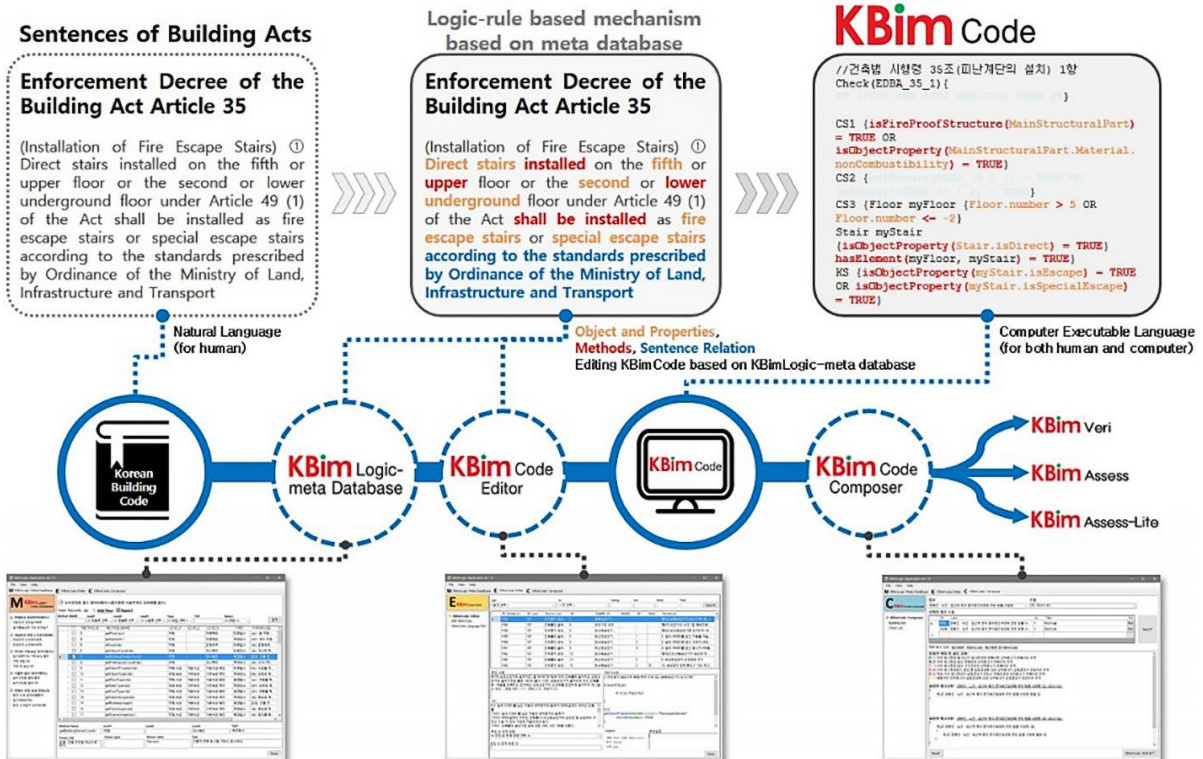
Sentences of Building Acts

Enforcement Decree of the Building Act Article 35

(Installation of Fire Escape Stairs) ① Direct stairs installed on the fifth or upper floor or the second or lower underground floor under Article 49 (1) of the Act shall be installed as fire escape stairs or special escape stairs according to the standards prescribed by Ordinance of the Ministry of Land, Infrastructure and Transport

Natural Language (for human)

Logic-rule based mechanism based on meta database

Enforcement Decree of the Building Act Article 35

(Installation of Fire Escape Stairs) ① Direct stairs installed on the fifth or upper floor or the second or lower underground floor under Article 49 (1) of the Act shall be installed as fire escape stairs or special escape stairs according to the standards prescribed by Ordinance of the Ministry of Land, Infrastructure and Transport

Object and Properties, Methods, Sentence Relation
Editing KBimCode based on KBimLogic-meta database

KBim Code

//건축법 시행령 35조(피난계단의 설치) 1항
Check(EDBA_35_1){
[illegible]}

CS1 {isFireProofStructure(MainStructuralPart) = TRUE OR
isObjectProperty(MainStructuralPart.Material.nonCombustibility) = TRUE}
CS2 {
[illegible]
CS3 {Floor myFloor {Floor.number > 5 OR Floor.number <= -2}
Stair myStair
{isObjectProperty(Stair.isDirect) = TRUE}
hasElement(myFloor, myStair) = TRUE}
KS {isObjectProperty(myStair.isEscape) = TRUE
OR isObjectProperty(myStair.isSpecialEscape) = TRUE}

Computer Executable Language (for both human and computer)

Korean Building Code

KBim Logic-meta Database

KBim Code Editor

KBim Code

KBim Code Composer

KBim Veri

KBim Assess

KBim Assess-Lite

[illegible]